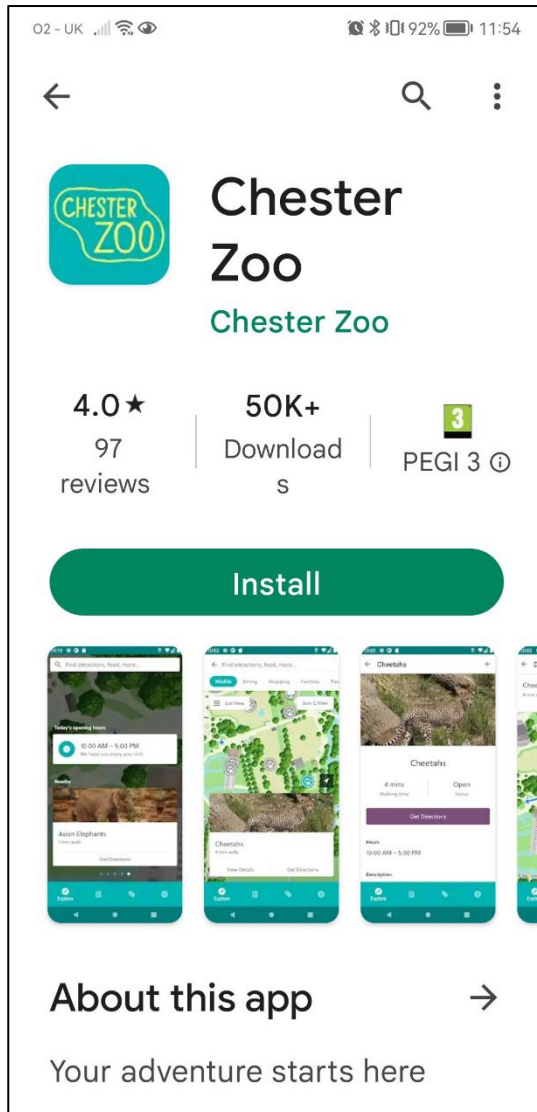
O2 - UK

92% 11:54

CHESTER ZOO

Chester Zoo

Chester Zoo

4.0★
97 reviews

50K+
Downloads

3
PEGI 3 ⓘ

Install

Find attractions, food, more...

Today's opening hours

10:00 AM – 5:00 PM

Nearby

Asian Elephants

Get Directions

Explore

Find attractions, food, more...

Wildlife Dining Shopping Facilities

List View

Sort & Filter

Cheetahs

View Details

Get Directions

Explore

Cheetahs

Cheetahs

4 mins
Walking time

Open
Status

Get Directions

Hours

10:00 AM – 5:00 PM

Description

Explore

About this app →

Your adventure starts here